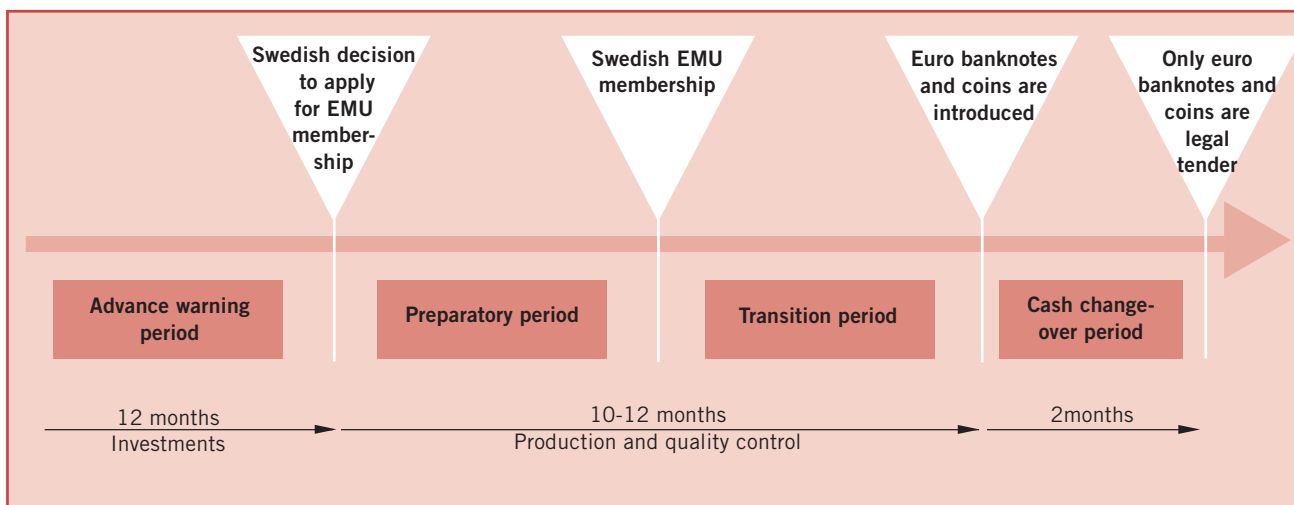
Swedish decision to apply for EMU membership

Swedish EMU membership

Euro banknotes and coins are introduced

Only euro banknotes and coins are legal tender

Advance warning period

Preparatory period

Transition period

Cash changeover period

12 months
Investments

10-12 months
Production and quality control

2months